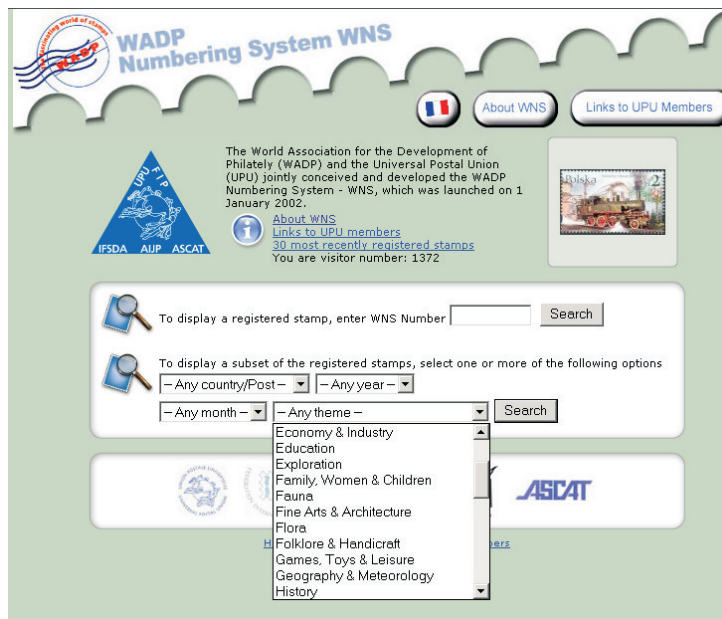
Fascinating world of stamps
WADP

WADP Numbering System WNS

About WNS
Links to UPU Members

UPU FIP
IFSDA AIJP ASCAT

The World Association for the Development of Philately (WADP) and the Universal Postal Union (UPU) jointly conceived and developed the WADP Numbering System - WNS, which was launched on 1 January 2002.

About WNS
Links to UPU members
30 most recently registered stamps
You are visitor number: 1372

Polska 2

To display a registered stamp, enter WNS Number
Search

To display a subset of the registered stamps, select one or more of the following options
– Any country/Post –
– Any year –
– Any month –
– Any theme –
Search

Economy & Industry
Education
Exploration
Family, Women & Children
Fauna
Fine Arts & Architecture
Flora
Folklore & Handicraft
Games, Toys & Leisure
Geography & Meteorology
History

ASCAT

H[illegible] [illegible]bers